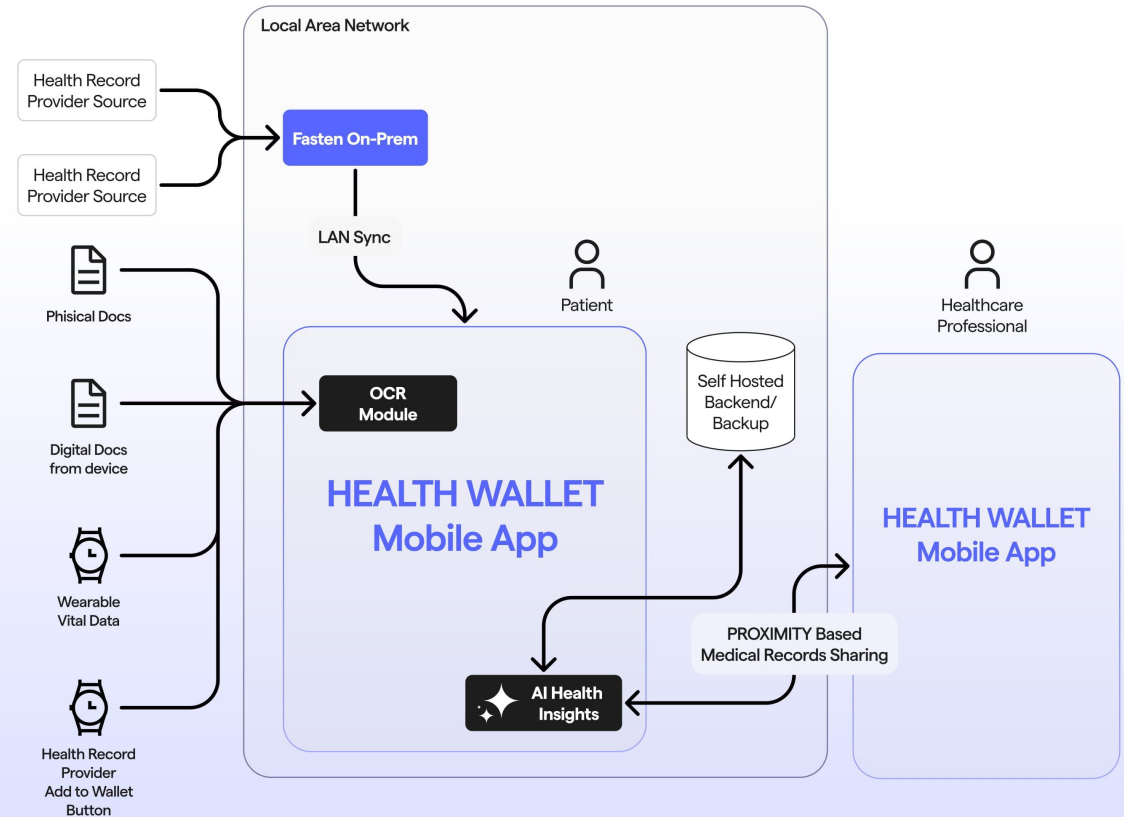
Local Area Network

Health Record Provider Source

Health Record Provider Source

Fasten On-Prem

LAN Sync

Phisical Docs

Patient

Healthcare Professional

OCR Module

Self Hosted Backend/ Backup

Digital Docs from device

HEALTH WALLET Mobile App

HEALTH WALLET Mobile App

Wearable Vital Data

PROXIMITY Based Medical Records Sharing

AI Health Insights

Health Record Provider Add to Wallet Button